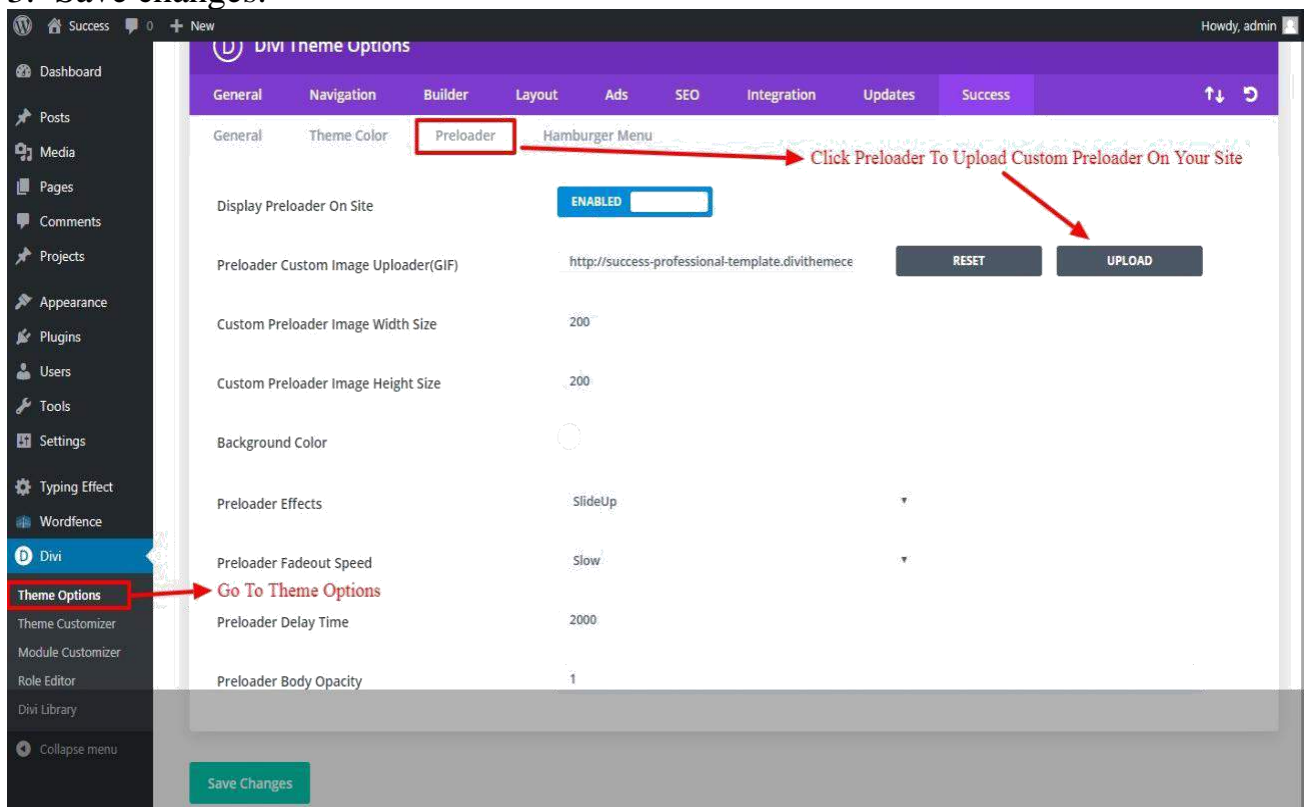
3. Save changes.

Success 0 + New

Howdy, admin

Dashboard
Posts
Media
Pages
Comments
Projects
Appearance
Plugins
Users
Tools
Settings
Typing Effect
Wordfence
Divi
Theme Options
Theme Customizer
Module Customizer
Role Editor
Divi Library
Collapse menu

Divi Theme Options

General | Navigation | Builder | Layout | Ads | SEO | Integration | Updates | Success

General | Theme Color | Preloader | Hamburger Menu

Click Preloader To Upload Custom Preloader On Your Site

Display Preloader On Site — ENABLED

Preloader Custom Image Uploader(GIF) — http://success-professional-template.divithemece — RESET — UPLOAD

Custom Preloader Image Width Size — 200

Custom Preloader Image Height Size — 200

Background Color

Preloader Effects — SlideUp

Preloader Fadeout Speed — Slow

Go To Theme Options

Preloader Delay Time — 2000

Preloader Body Opacity — 1

Save Changes